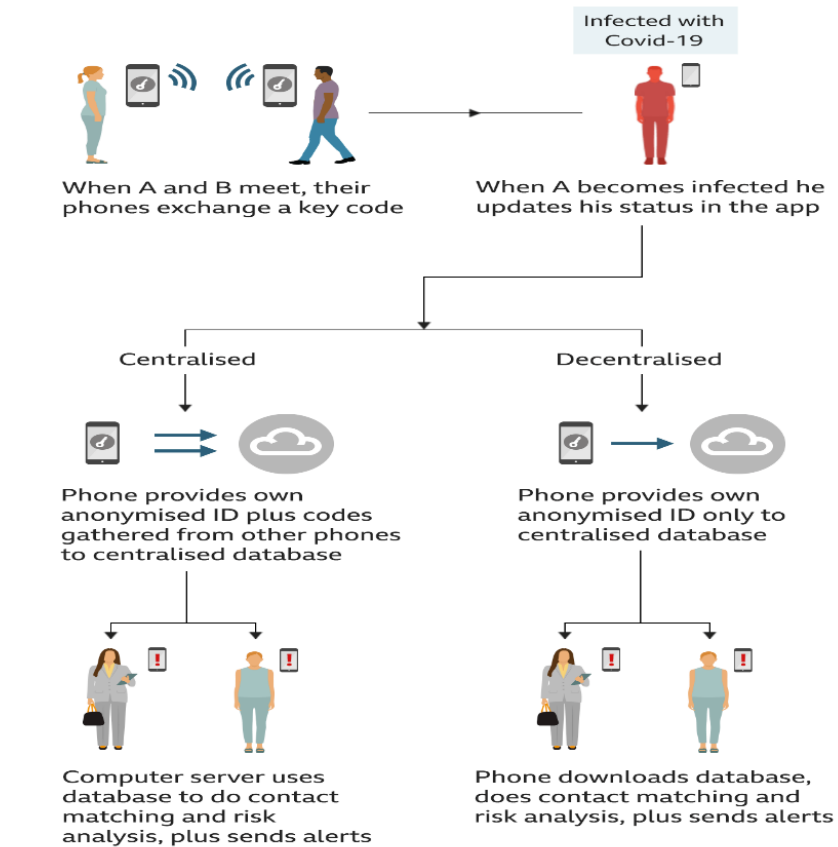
Infected with Covid-19

When A and B meet, their phones exchange a key code

When A becomes infected he updates his status in the app

Centralised

Decentralised

Phone provides own anonymised ID plus codes gathered from other phones to centralised database

Phone provides own anonymised ID only to centralised database

Computer server uses database to do contact matching and risk analysis, plus sends alerts

Phone downloads database, does contact matching and risk analysis, plus sends alerts